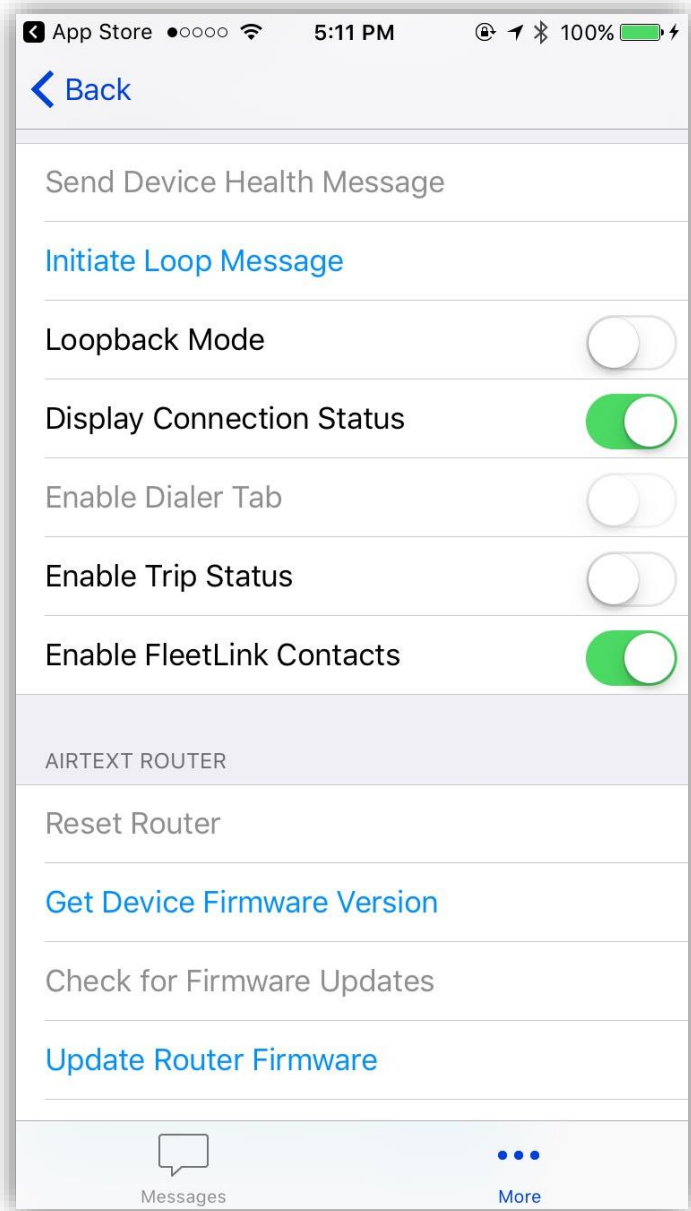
App Store ●○○○○ 5:11 PM 100%

Back

Send Device Health Message

Initiate Loop Message

Loopback Mode

Display Connection Status

Enable Dialer Tab

Enable Trip Status

Enable FleetLink Contacts

AIRTEXT ROUTER

Reset Router

Get Device Firmware Version

Check for Firmware Updates

Update Router Firmware

Messages

More